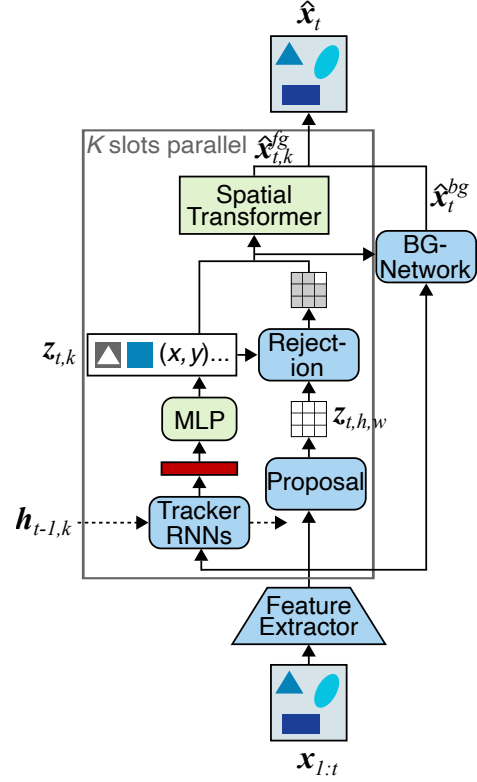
$\hat{\boldsymbol{x}}_t$

$K$ slots parallel $\hat{\boldsymbol{x}}_{t,k}^{fg}$

Spatial Transformer

$\hat{\boldsymbol{x}}_t^{bg}$

BG-Network

$\boldsymbol{z}_{t,k}$ $(x, y)$...

Rejection

MLP

$\boldsymbol{z}_{t,h,w}$

Proposal

$\boldsymbol{h}_{t-1,k}$

Tracker RNNs

Feature Extractor

$\boldsymbol{x}_{1:t}$